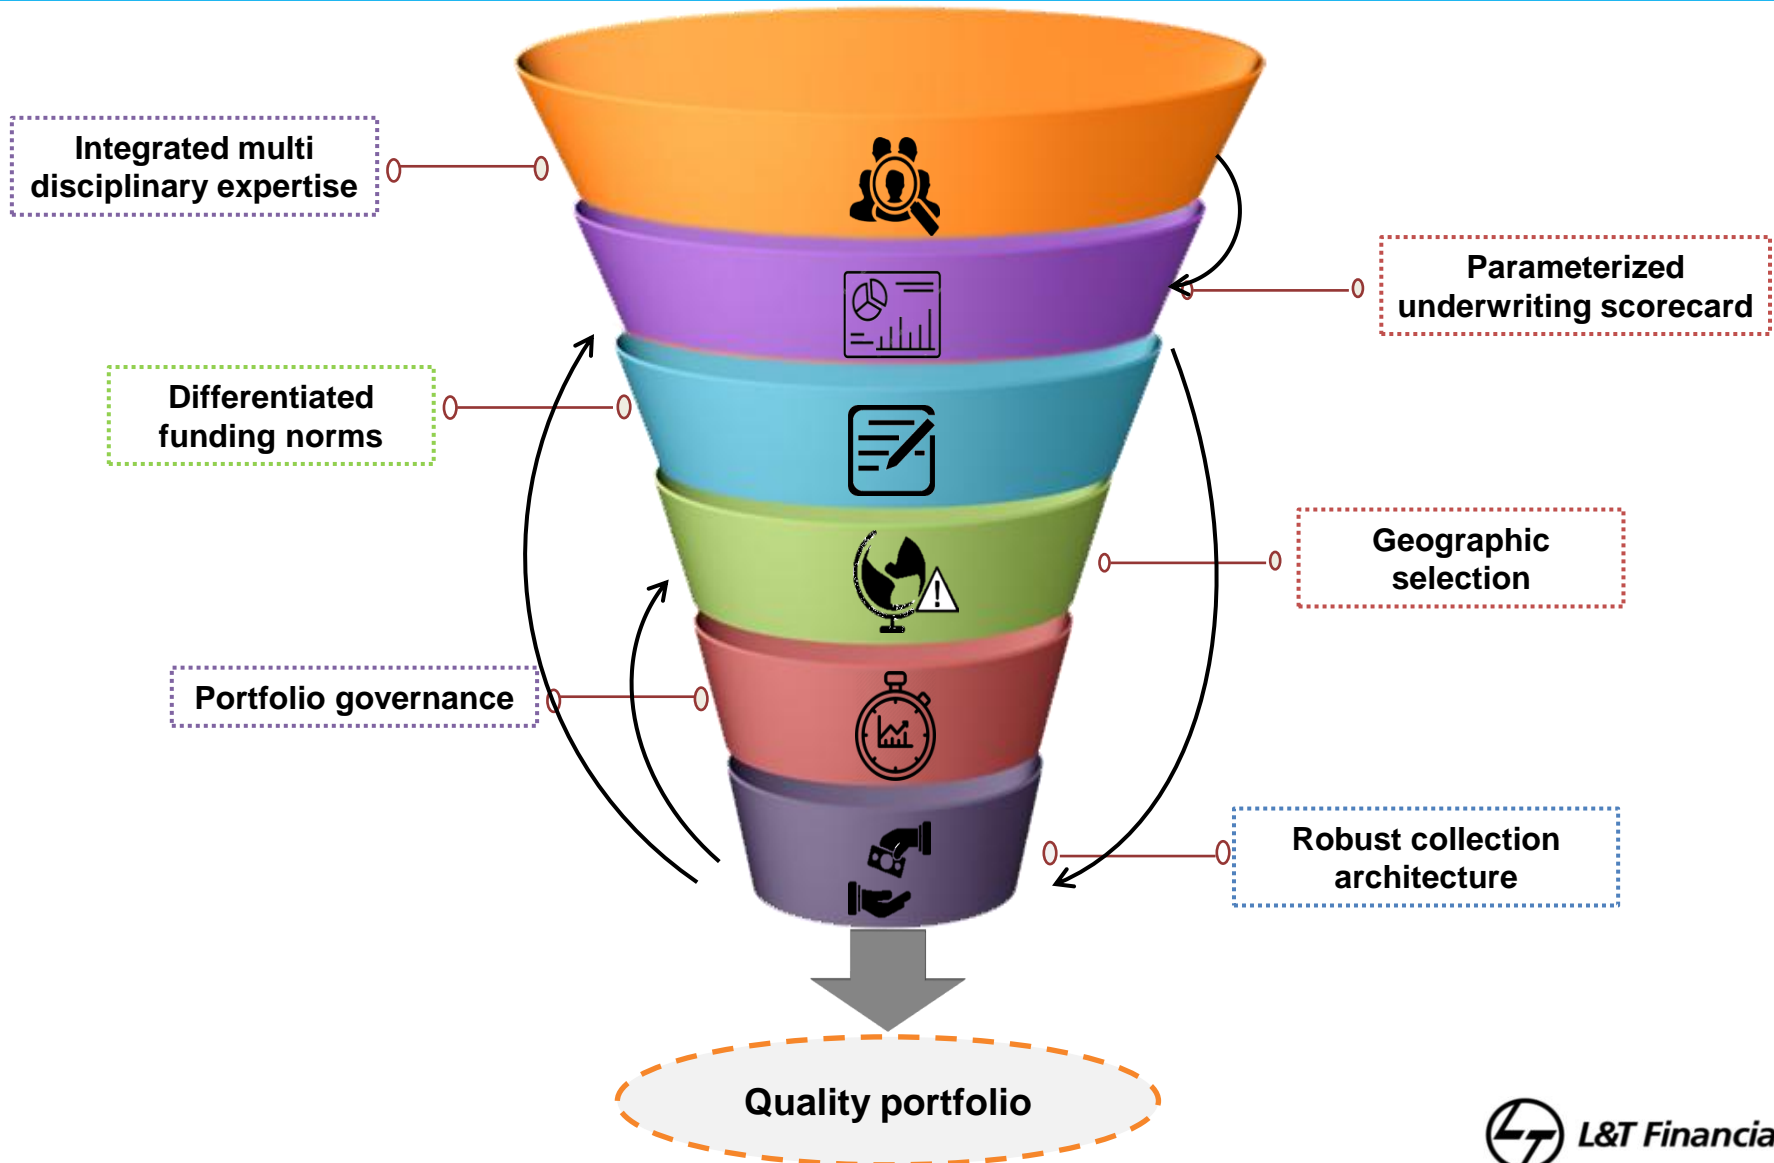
Integrated multi disciplinary expertise

Parameterized underwriting scorecard

Differentiated funding norms

Geographic selection

Portfolio governance

Robust collection architecture

Quality portfolio

L&T Financia